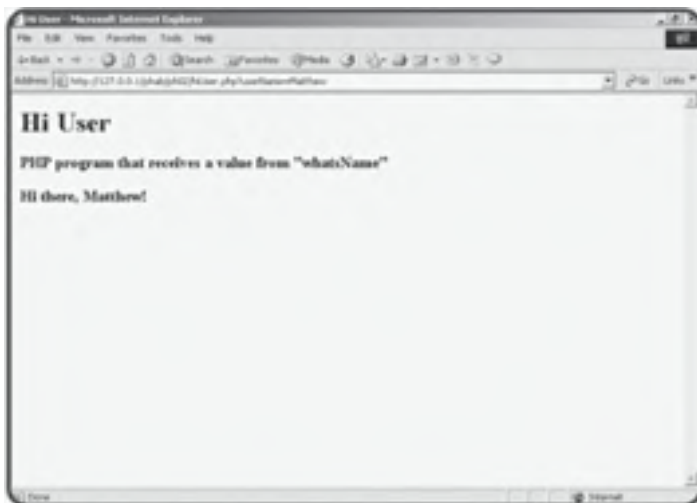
Hi User - Microsoft Internet Explorer

File Edit View Favorites Tools Help

Back Search Favorites Media

Address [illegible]

Go Links

Hi User

PHP program that receives a value from "whatsName"

Hi there, Matthew!

Done

Internet